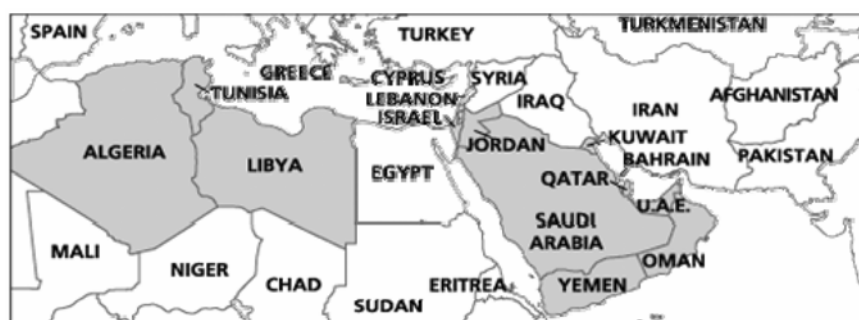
SPAIN
TURKEY
TURKMENISTAN
GREECE
TUNISIA
CYPRUS
SYRIA
LEBANON
ISRAEL
IRAQ
IRAN
AFGHANISTAN
KUWAIT
ALGERIA
LIBYA
EGYPT
JORDAN
BAHRAIN
PAKISTAN
QATAR
U.A.E.
SAUDI ARABIA
MALI
NIGER
CHAD
OMAN
ERITREA
YEMEN
SUDAN